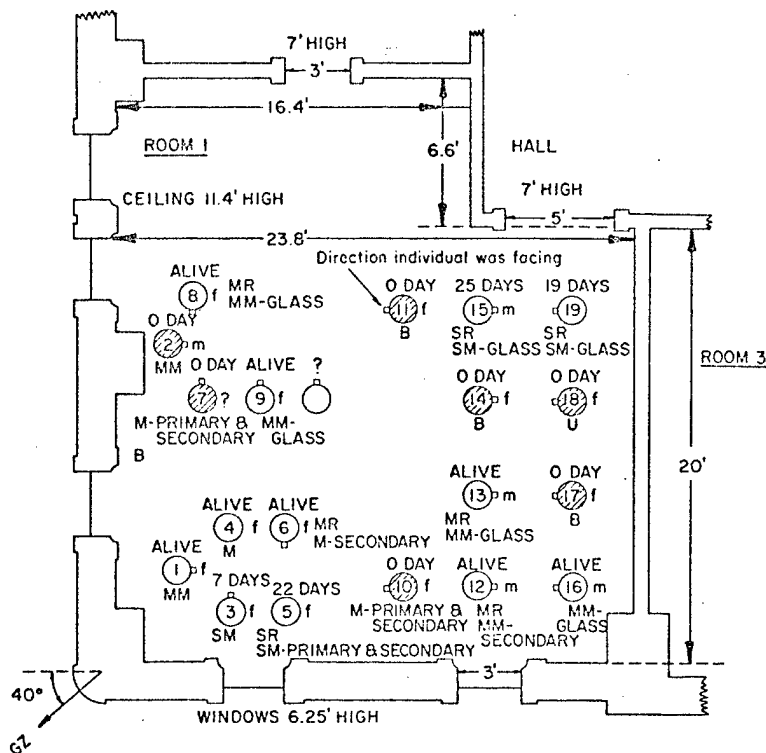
7' HIGH
3'
16.4'
6.6'
ROOM 1
HALL
7' HIGH
CEILING 11.4' HIGH
5'
23.8'
Direction individual was facing
ALIVE
8 f
MR
MM-GLASS
O DAY
11 f
B
25 DAYS
15 m
SR
SM-GLASS
19 DAYS
19
SR
SM-GLASS
ROOM 3
O DAY
2 m
MM
O DAY
7 ?
M-PRIMARY & SECONDARY
ALIVE
9 f
MM-GLASS
?
O DAY
14 f
B
O DAY
18 f
U
B
20'
ALIVE
13 m
MR
MM-GLASS
O DAY
17 f
B
ALIVE
4 f
M
ALIVE
6 f
MR
M-SECONDARY
ALIVE
1 f
MM
7 DAYS
3 f
SM
22 DAYS
5 f
SR
SM-PRIMARY & SECONDARY
O DAY
10 f
M-PRIMARY & SECONDARY
ALIVE
12 m
MR
MM-SECONDARY
ALIVE
16 m
MM-GLASS
3'
40°
GZ
WINDOWS 6.25' HIGH